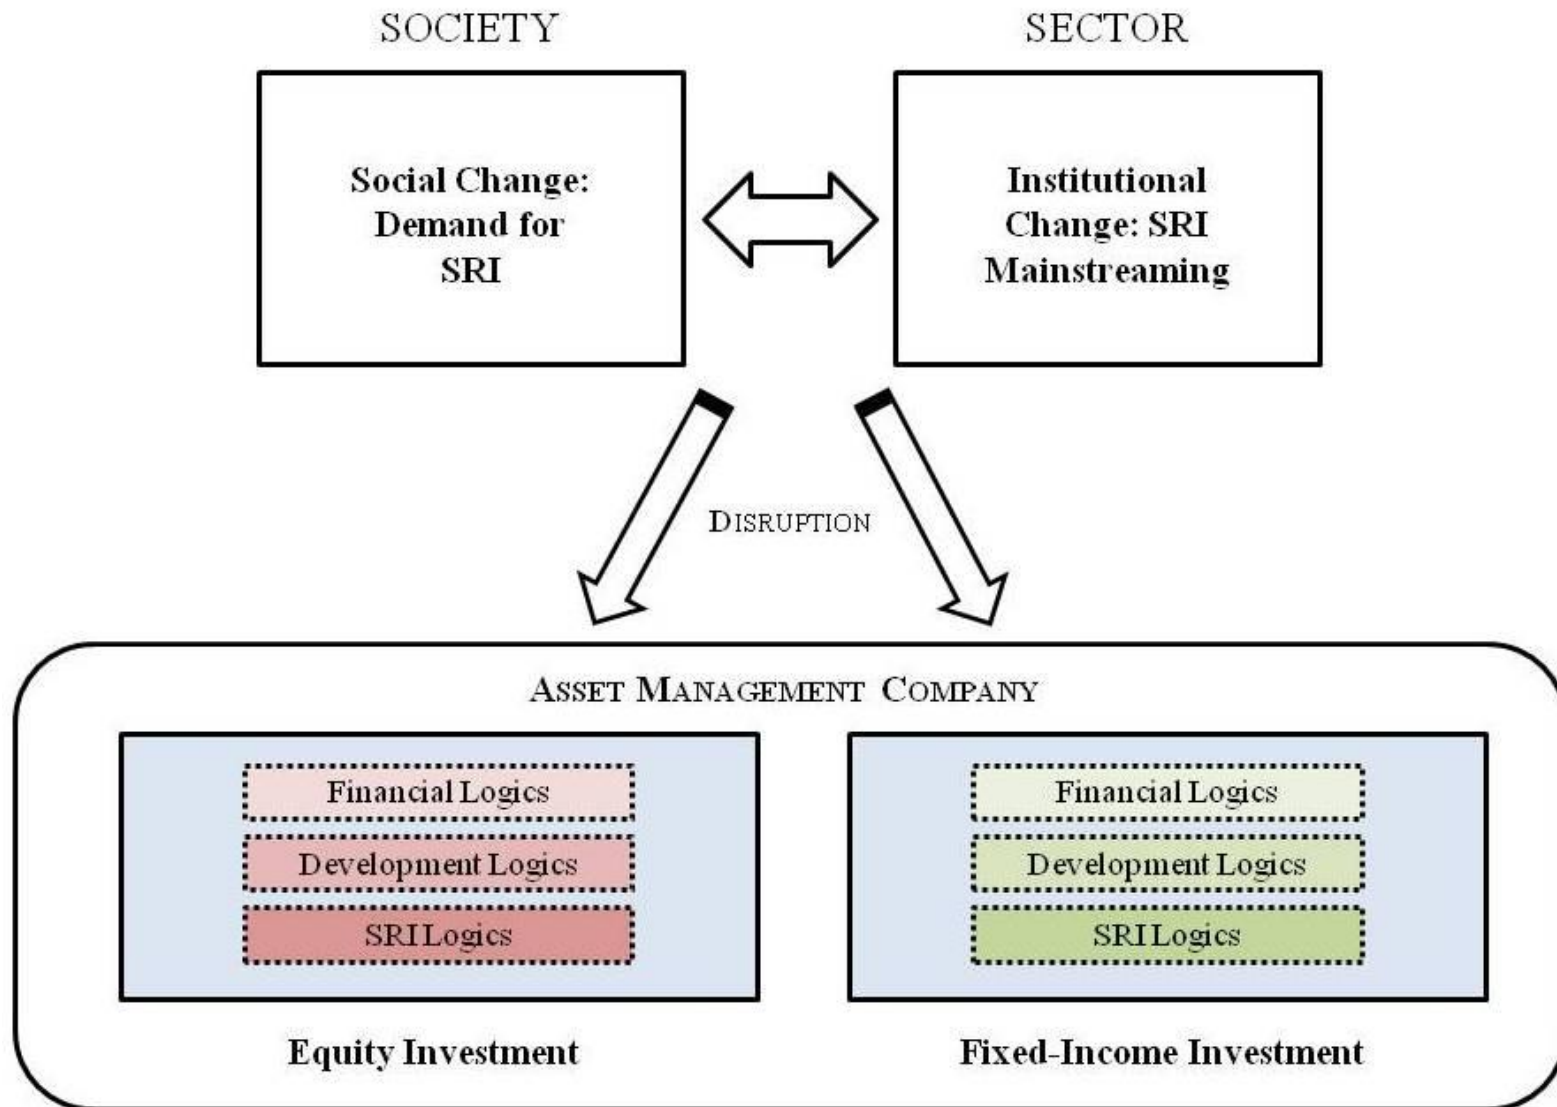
SOCIETY

SECTOR

Social Change: Demand for SRI

Institutional Change: SRI Mainstreaming

DISRUPTION

ASSET MANAGEMENT COMPANY

Financial Logics

Development Logics

SRI Logics

Financial Logics

Development Logics

SRI Logics

Equity Investment

Fixed-Income Investment